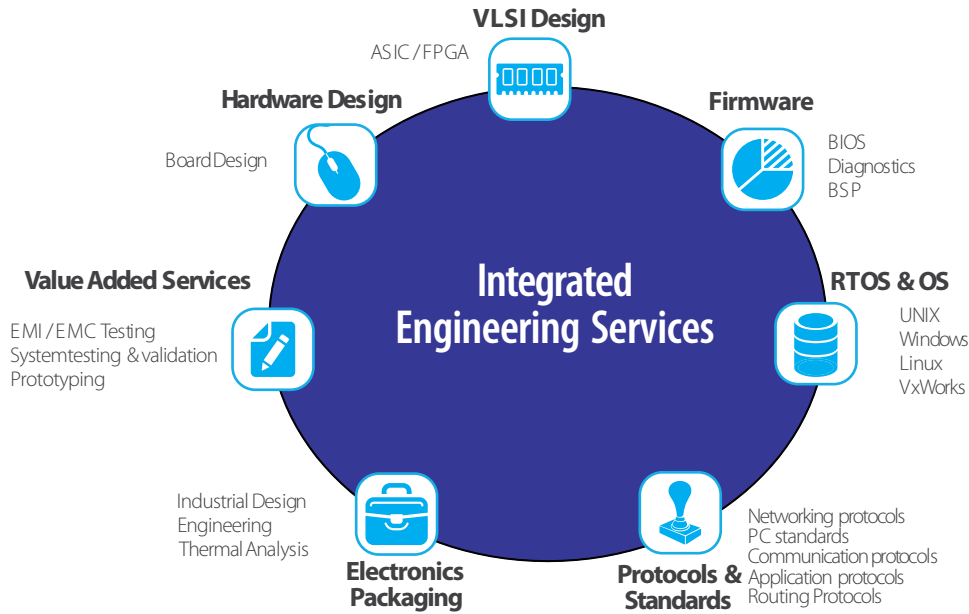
VLSI Design

ASIC / FPGA

Hardware Design

Board Design

Firmware

BIOS
Diagnostics
BSP

Integrated Engineering Services

Value Added Services

EMI / EMC Testing
System testing & validation
Prototyping

RTOS & OS

UNIX
Windows
Linux
VxWorks

Industrial Design
Engineering
Thermal Analysis

Electronics Packaging

Protocols & Standards

Networking protocols
PC standards
Communication protocols
Application protocols
Routing Protocols